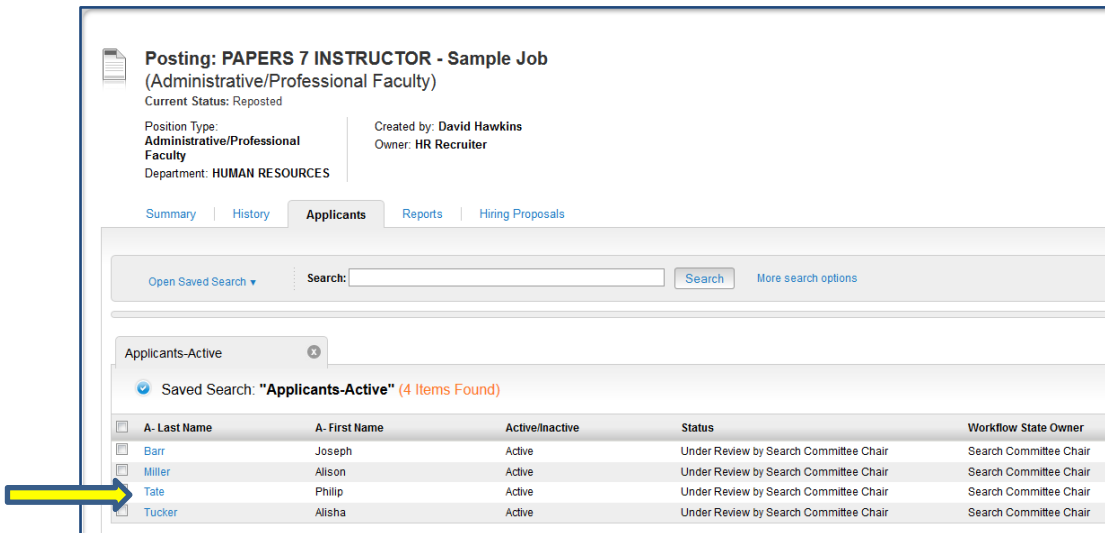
Posting: PAPERS 7 INSTRUCTOR - Sample Job
(Administrative/Professional Faculty)
Current Status: Reposted

Position Type: Administrative/Professional Faculty
Department: HUMAN RESOURCES

Created by: David Hawkins
Owner: HR Recruiter

Summary | History | Applicants | Reports | Hiring Proposals

Open Saved Search ▾ Search: [ ] Search More search options

Applicants-Active

Saved Search: "Applicants-Active" (4 Items Found)

| A- Last Name | A- First Name | Active/Inactive | Status | Workflow State Owner |
|---|---|---|---|---|
| Barr | Joseph | Active | Under Review by Search Committee Chair | Search Committee Chair |
| Miller | Alison | Active | Under Review by Search Committee Chair | Search Committee Chair |
| Tate | Philip | Active | Under Review by Search Committee Chair | Search Committee Chair |
| Tucker | Alisha | Active | Under Review by Search Committee Chair | Search Committee Chair |